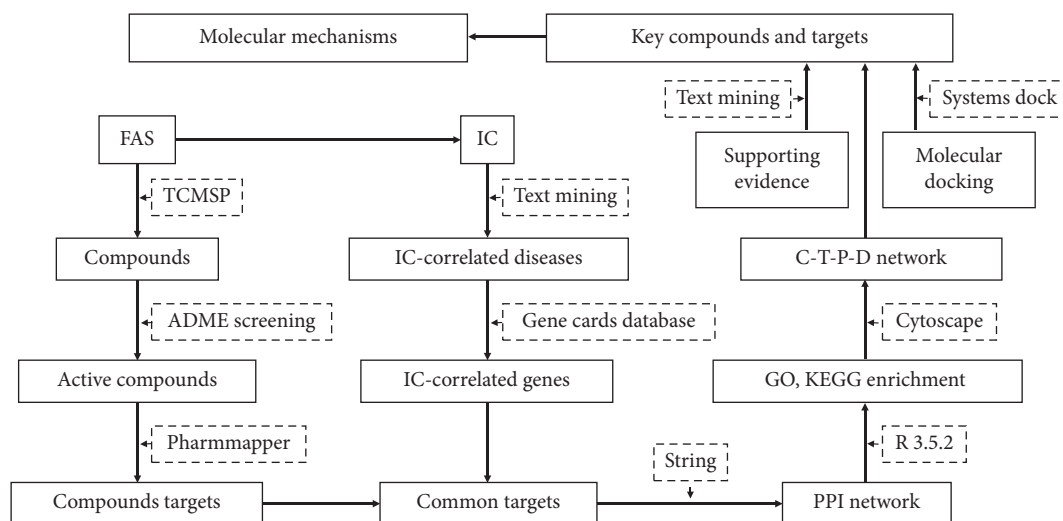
Molecular mechanisms

Key compounds and targets

Text mining

Systems dock

FAS

IC

Supporting evidence

Molecular docking

TCMSP

Text mining

Compounds

IC-correlated diseases

C-T-P-D network

ADME screening

Gene cards database

Cytoscape

Active compounds

IC-correlated genes

GO, KEGG enrichment

Pharmmapper

R 3.5.2

String

Compounds targets

Common targets

PPI network